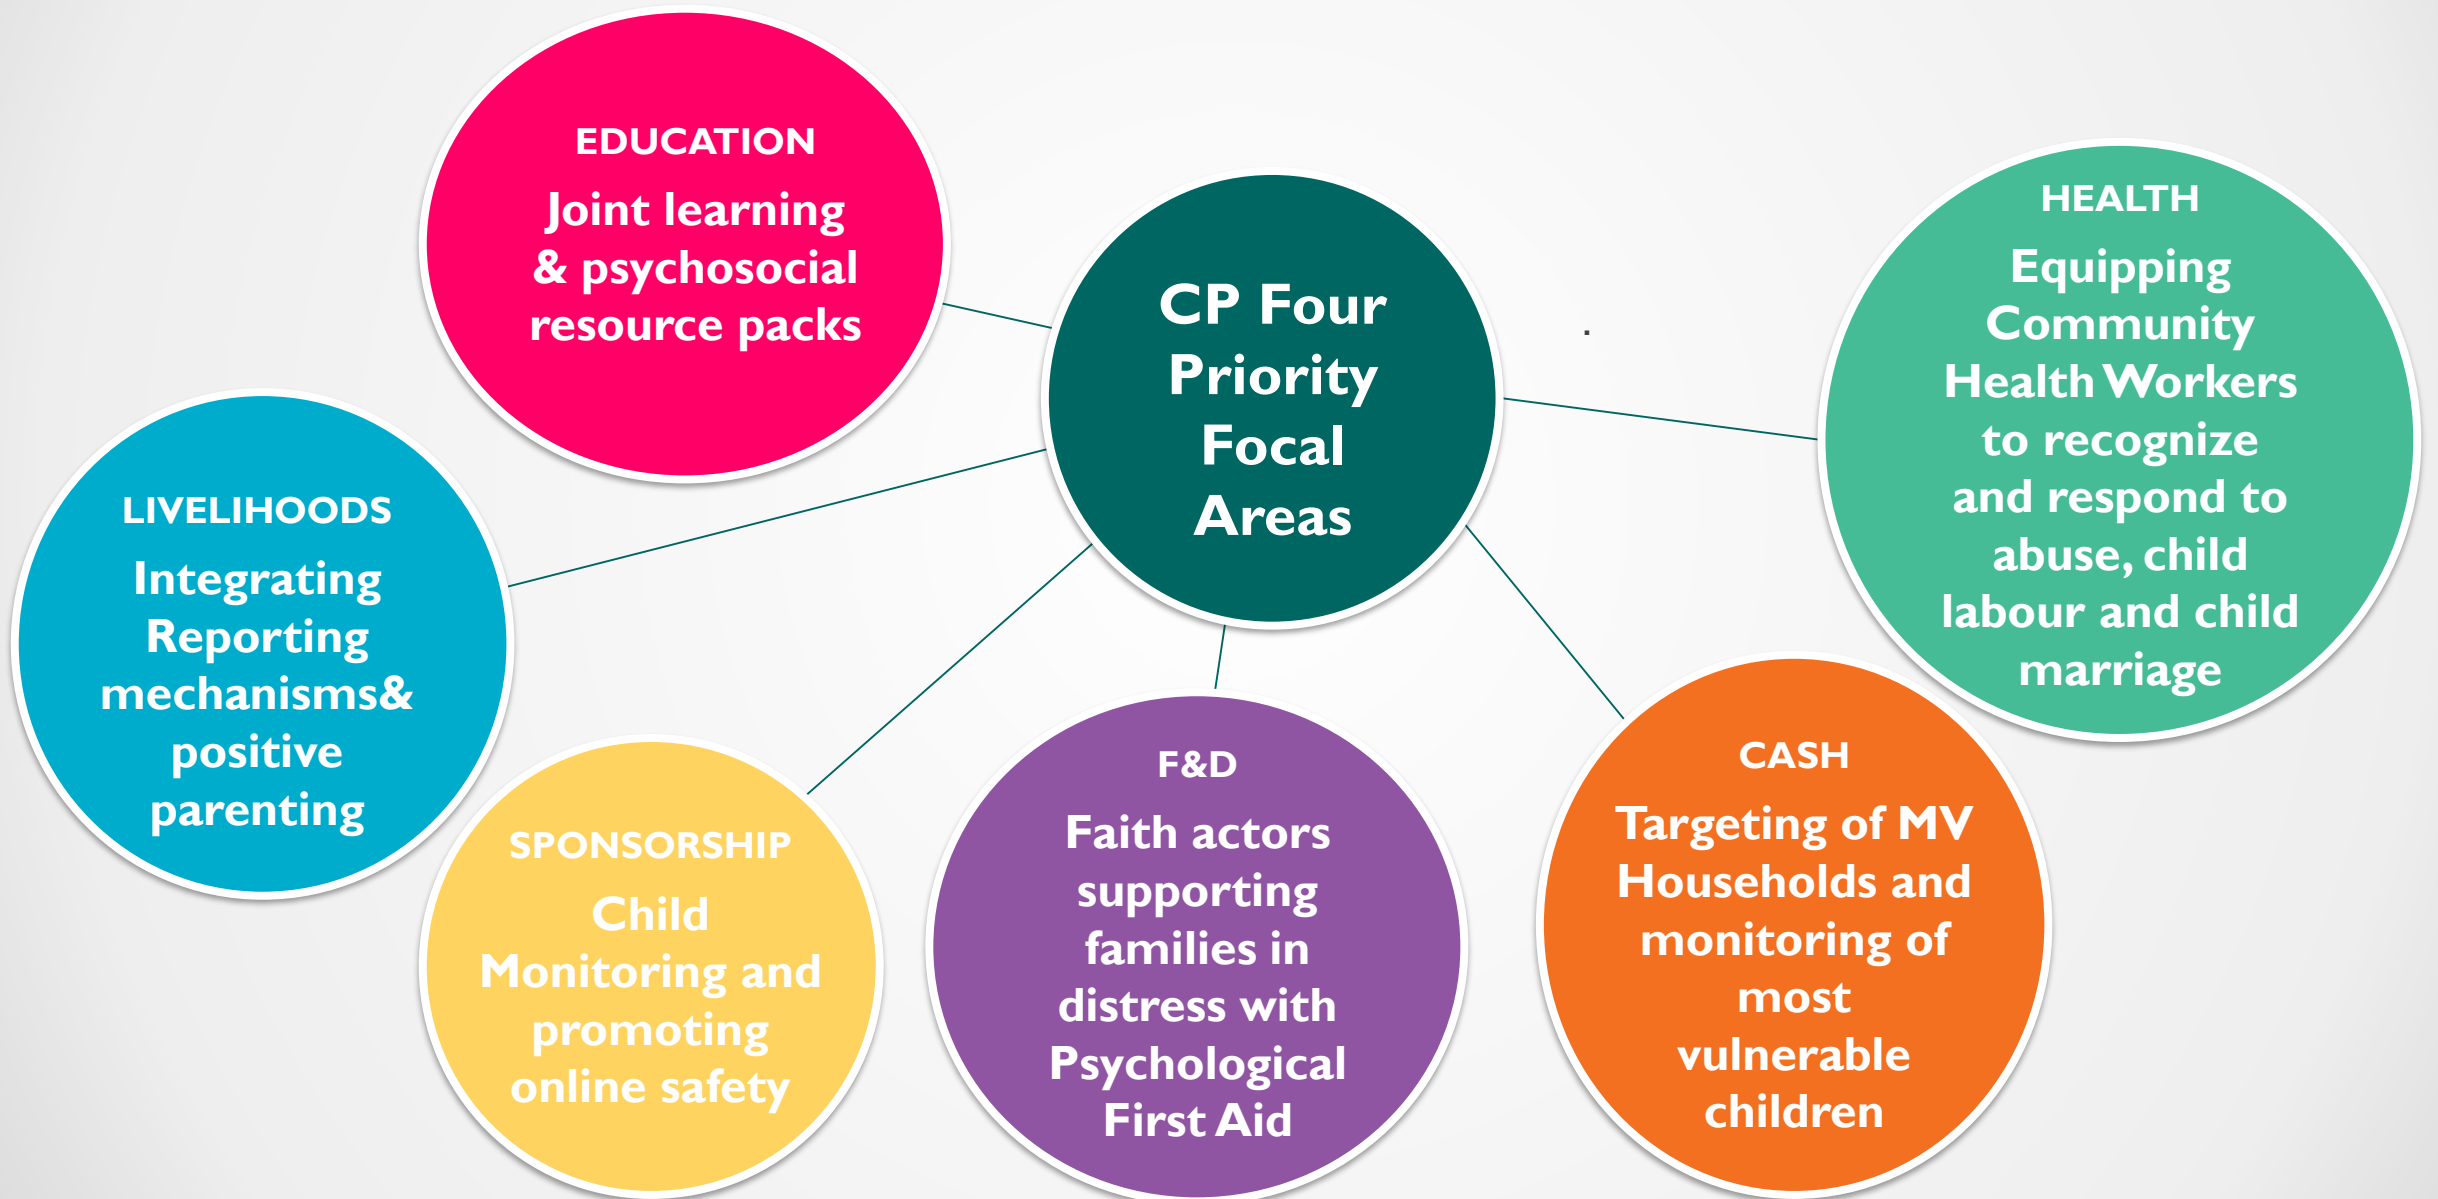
CP Four Priority Focal Areas

EDUCATION
Joint learning & psychosocial resource packs

HEALTH
Equipping Community Health Workers to recognize and respond to abuse, child labour and child marriage

LIVELIHOODS
Integrating Reporting mechanisms& positive parenting

SPONSORSHIP
Child Monitoring and promoting online safety

F&D
Faith actors supporting families in distress with Psychological First Aid

CASH
Targeting of MV Households and monitoring of most vulnerable children